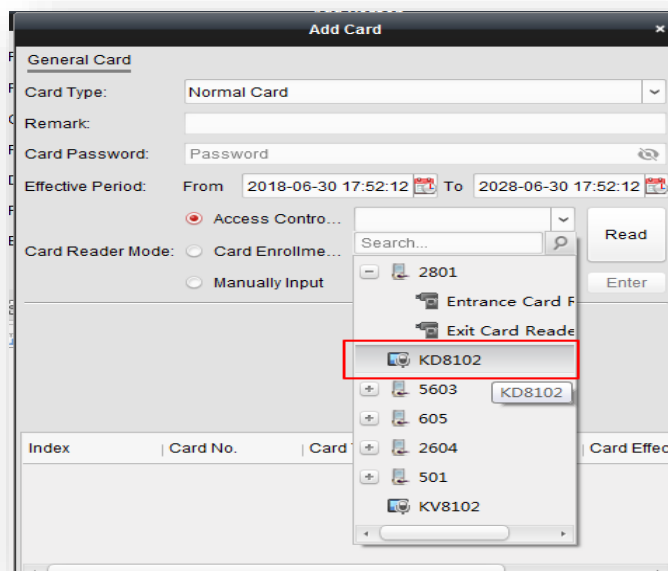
Add Card

General Card

Card Type: Normal Card

Remark:

Card Password: Password

Effective Period: From 2018-06-30 17:52:12 To 2028-06-30 17:52:12

Card Reader Mode: Access Contro... Card Enrollme... Manually Input

Read

Enter

Search...

2801
Entrance Card R
Exit Card Reade
KD8102
5603
605
2604
501
KV8102

KD8102

| Index | Card No. | Card T | Card Effec |
|---|---|---|---|